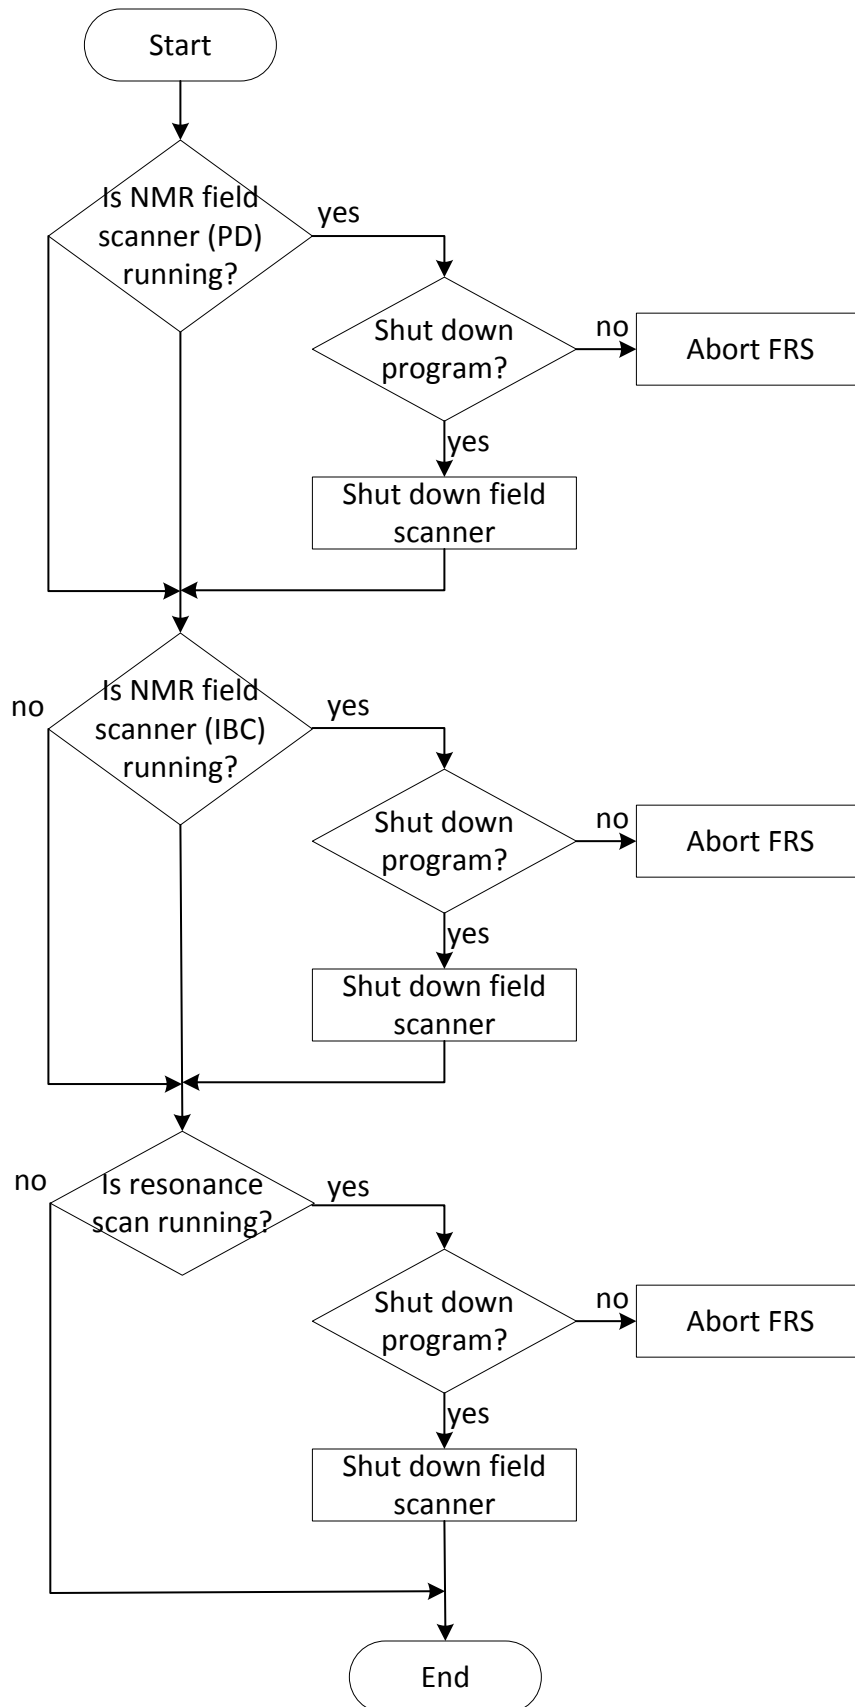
Start

Is NMR field scanner (PD) running?

yes

Shut down program?

no

Abort FRS

yes

Shut down field scanner

no

Is NMR field scanner (IBC) running?

yes

Shut down program?

no

Abort FRS

yes

Shut down field scanner

no

Is resonance scan running?

yes

Shut down program?

no

Abort FRS

yes

Shut down field scanner

End